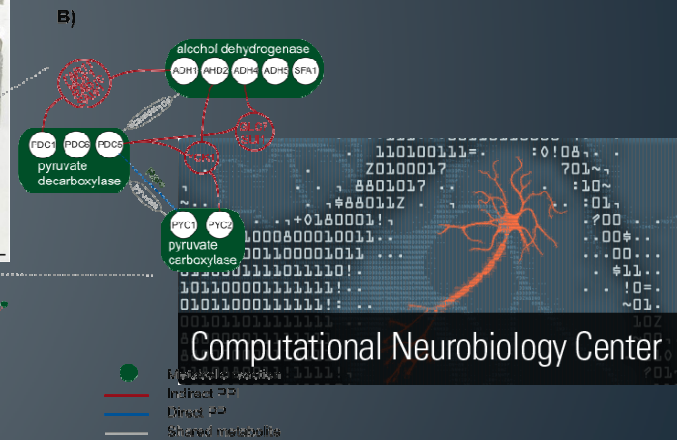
B)

alchol dehydrogenase

ADH1 AHD2 ADH4 ADH5 SFA1

PDC1 PDC6 PDC5

pyruvate decarboxylase

PYC1 PYC2

pyruvate carboxylase

Computational Neurobiology Center

Metabolic module

Indirect PP

Direct PP

Shared metabolite